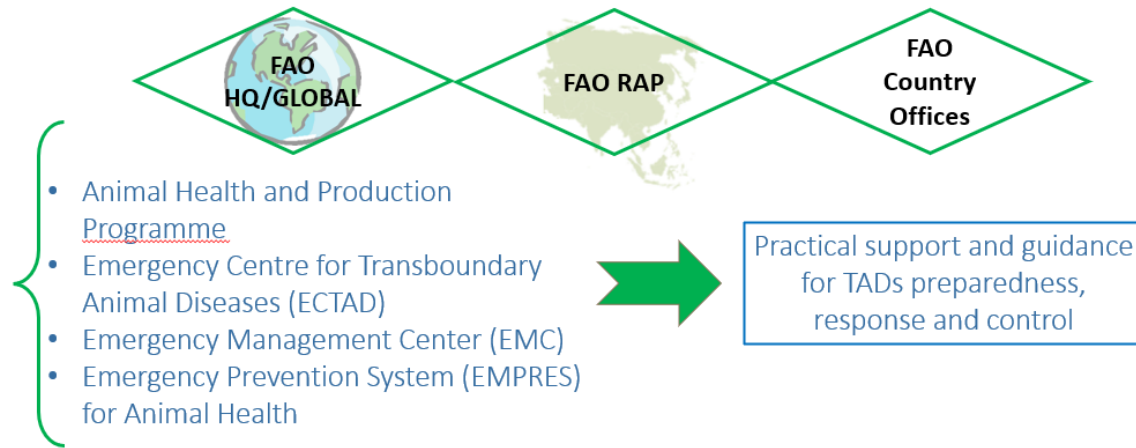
FAO HQ/GLOBAL

FAO RAP

FAO Country Offices

- Animal Health and Production Programme
- Emergency Centre for Transboundary Animal Diseases (ECTAD)
- Emergency Management Center (EMC)
- Emergency Prevention System (EMPRES) for Animal Health

Practical support and guidance for TADs preparedness, response and control